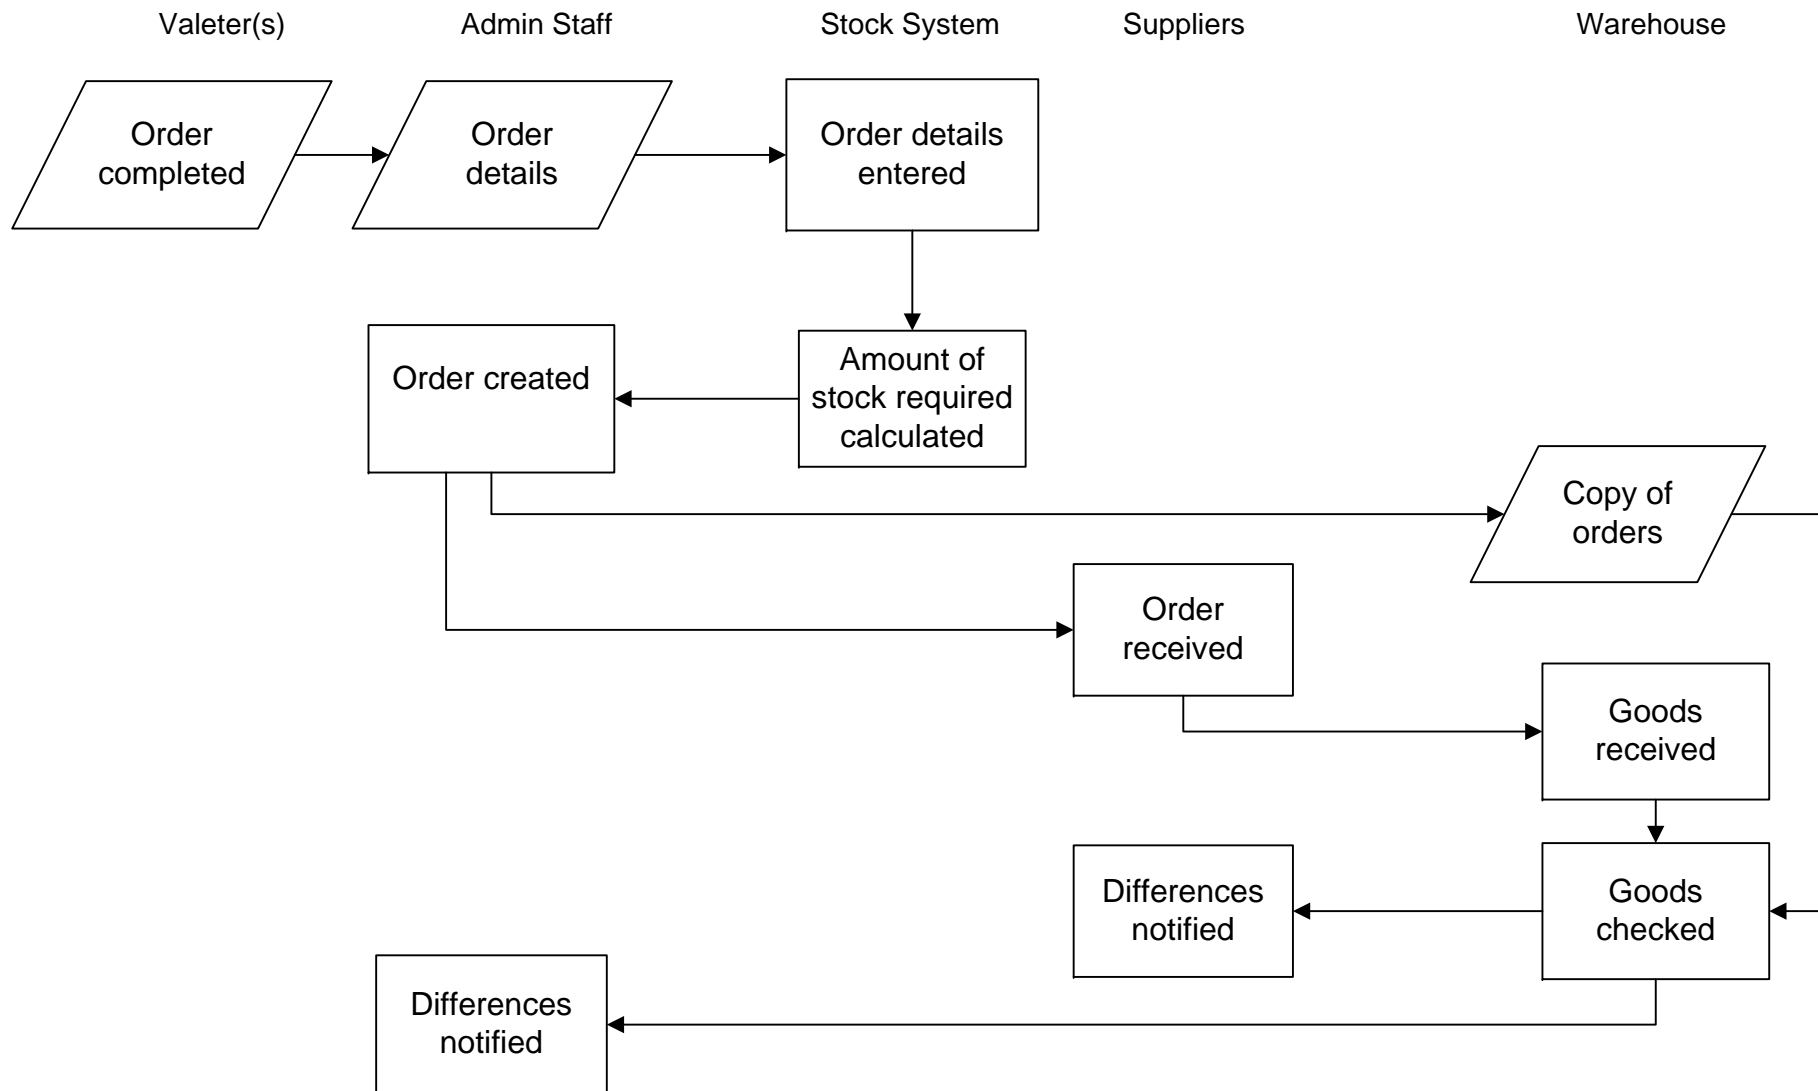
Valeter(s)
Admin Staff
Stock System
Suppliers
Warehouse

Order completed

Order details

Order details entered

Amount of stock required calculated

Order created

Copy of orders

Order received

Goods received

Goods checked

Differences notified

Differences notified